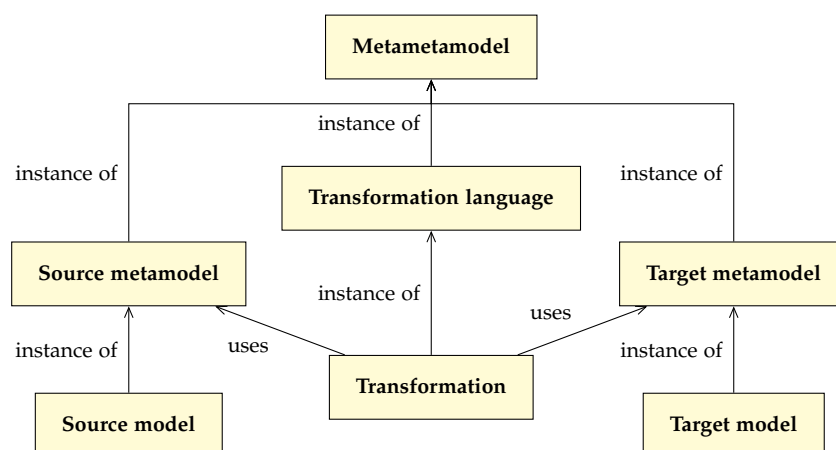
Metametamodel

instance of

instance of

instance of

Transformation language

Source metamodel

instance of

Target metamodel

uses

instance of

uses

instance of

Transformation

Source model

Target model